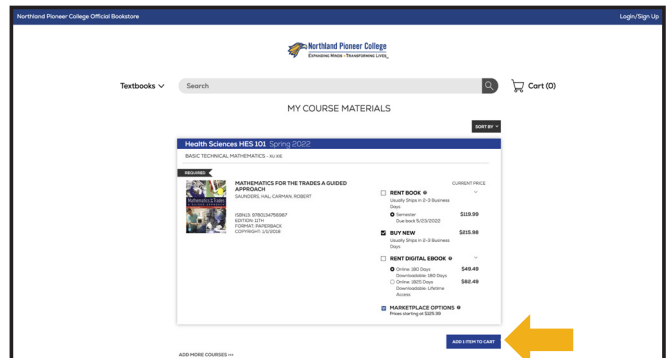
Northland Pioneer College Official Bookstore

Login/Sign Up

Northland Pioneer College
EXPANDING MINDS - TRANSFORMING LIVES

Textbooks

Search

Cart (0)

MY COURSE MATERIALS

SORT BY

Health Sciences HES 101 Spring 2022

BASIC TECHNICAL MATHEMATICS - ALL SEC

REQUIRED

MATHEMATICS FOR THE TRADES A GUIDED APPROACH

SAUNDERS, HAL; CARMAN, ROBERT

ISBN13: 9780134756967
EDITION: 11TH
FORMAT: PAPERBACK
COPYRIGHT: 1/1/2018

CURRENT PRICE

RENT BOOK
Usually Ships in 2-3 Business Days

Semester
Due back 5/23/2022
$119.99

BUY NEW
Usually Ships in 2-3 Business Days
$215.98

RENT DIGITAL EBOOK

Online: 180 Days
Downloadable: 180 Days
$49.49

Online: 1825 Days
Downloadable: Lifetime Access
$82.49

MARKETPLACE OPTIONS
Prices starting at $125.39

ADD 1 ITEM TO CART

ADD MORE COURSES >>